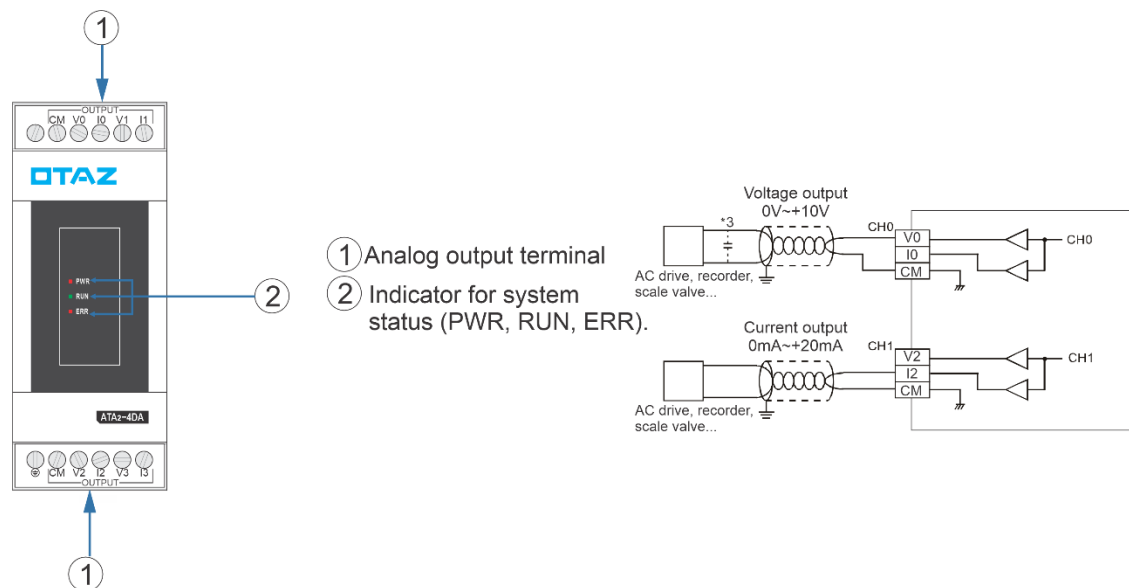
1

OUTPUT
CM V0 I0 V1 I1

OTAZ

PWR
RUN
ERR

2

ATA2-4DA

CM V2 I2 V3 I3
OUTPUT

1

1 Analog output terminal

2 Indicator for system status (PWR, RUN, ERR).

Voltage output
0V~+10V

*3

CH0
V0
I0
CM
CH0

AC drive, recorder, scale valve...

Current output
0mA~+20mA

CH1
V2
I2
CM
CH1

AC drive, recorder, scale valve...